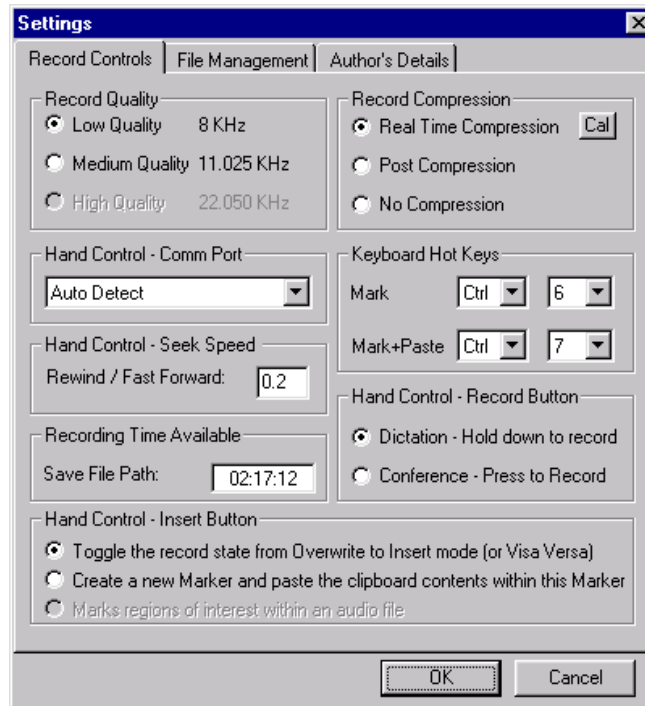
Settings

Record Controls | File Management | Author's Details

Record Quality
Low Quality 8 KHz
Medium Quality 11.025 KHz
High Quality 22.050 KHz

Record Compression
Real Time Compression Cal
Post Compression
No Compression

Hand Control - Comm Port
Auto Detect

Keyboard Hot Keys
Mark Ctrl 6
Mark+Paste Ctrl 7

Hand Control - Seek Speed
Rewind / Fast Forward: 0.2

Hand Control - Record Button
Dictation - Hold down to record
Conference - Press to Record

Recording Time Available
Save File Path: 02:17:12

Hand Control - Insert Button
Toggle the record state from Overwrite to Insert mode (or Visa Versa)
Create a new Marker and paste the clipboard contents within this Marker
Marks regions of interest within an audio file

OK Cancel